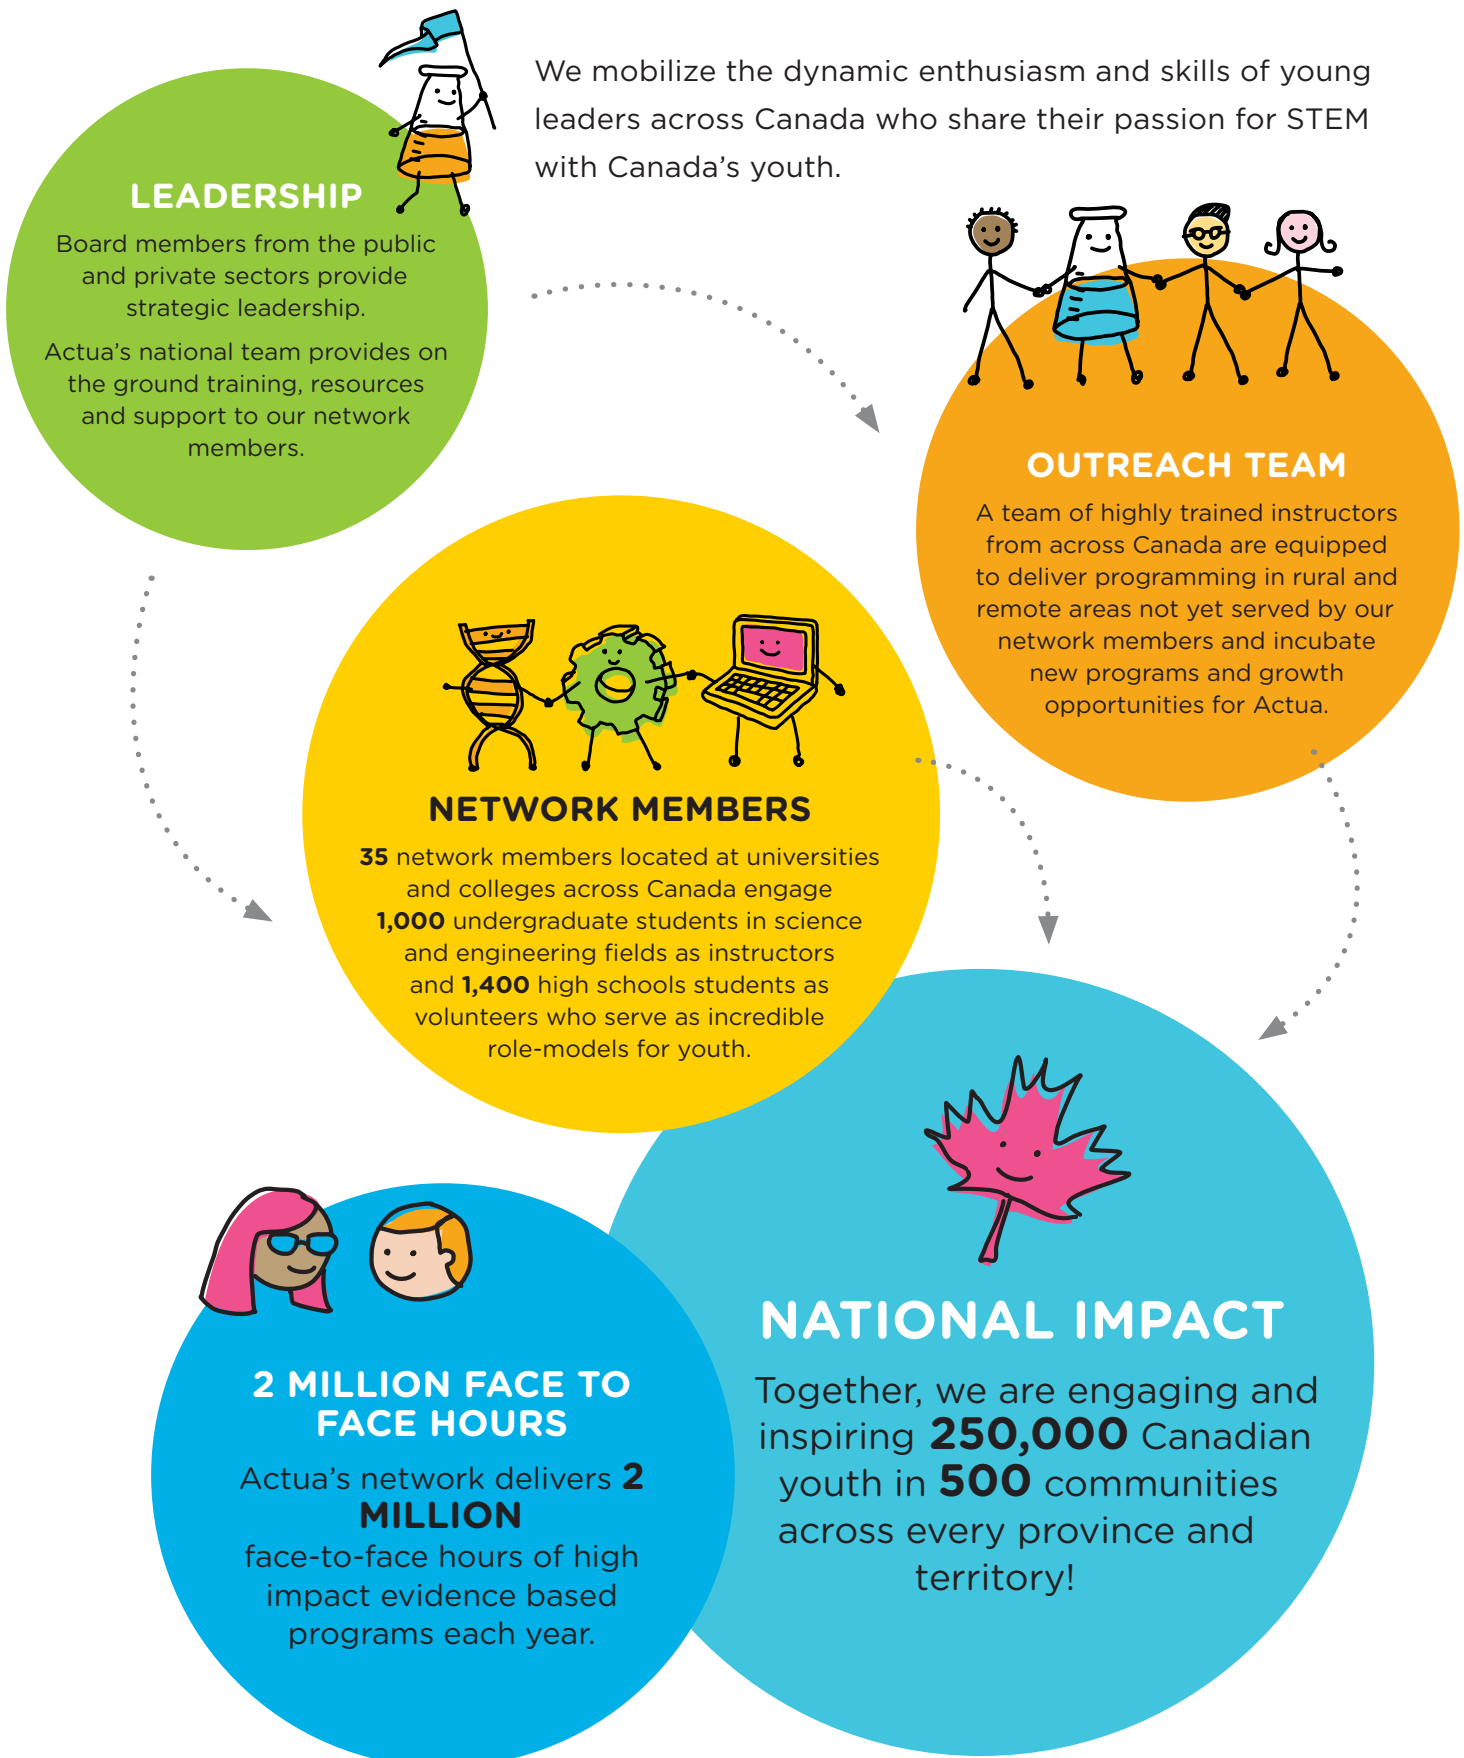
We mobilize the dynamic enthusiasm and skills of young leaders across Canada who share their passion for STEM with Canada's youth.

LEADERSHIP

Board members from the public and private sectors provide strategic leadership.

Actua's national team provides on the ground training, resources and support to our network members.

OUTREACH TEAM

A team of highly trained instructors from across Canada are equipped to deliver programming in rural and remote areas not yet served by our network members and incubate new programs and growth opportunities for Actua.

NETWORK MEMBERS

**35** network members located at universities and colleges across Canada engage **1,000** undergraduate students in science and engineering fields as instructors and **1,400** high schools students as volunteers who serve as incredible role-models for youth.

2 MILLION FACE TO FACE HOURS

Actua's network delivers **2 MILLION** face-to-face hours of high impact evidence based programs each year.

NATIONAL IMPACT

Together, we are engaging and inspiring **250,000** Canadian youth in **500** communities across every province and territory!